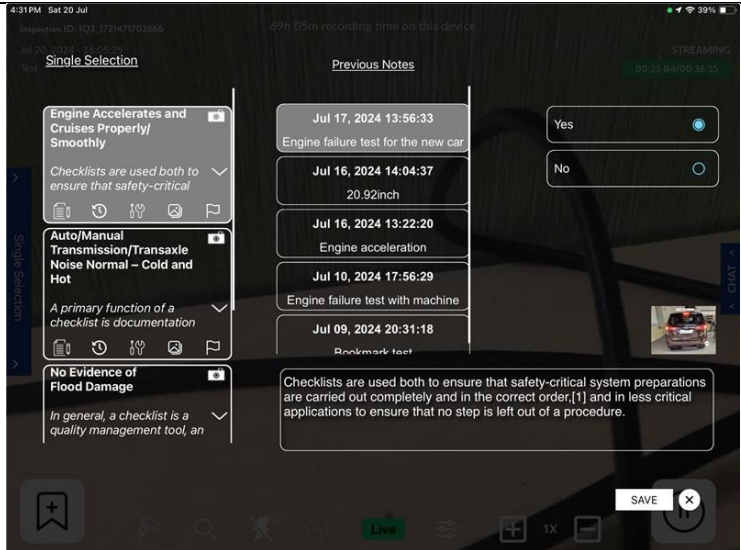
4:31PM Sat 20 Jul
39%
Inspection ID: IQ3_1721471702666
69h 05m recording time on this device
Jul 20, 2024 - 16:05:25
Test
STREAMING
00:23:04/00:36:55
Single Selection
Previous Notes
Engine Accelerates and Cruises Properly/ Smoothly
Checklists are used both to ensure that safety-critical
Auto/Manual Transmission/Transaxle Noise Normal – Cold and Hot
A primary function of a checklist is documentation
No Evidence of Flood Damage
In general, a checklist is a quality management tool, an
Jul 17, 2024 13:56:33
Engine failure test for the new car
Jul 16, 2024 14:04:37
20.92inch
Jul 16, 2024 13:22:20
Engine acceleration
Jul 10, 2024 17:56:29
Engine failure test with machine
Jul 09, 2024 20:31:18
Bookmark test
Yes
No
Single Selection
CHAT
Checklists are used both to ensure that safety-critical system preparations are carried out completely and in the correct order,[1] and in less critical applications to ensure that no step is left out of a procedure.
SAVE
Live
1X